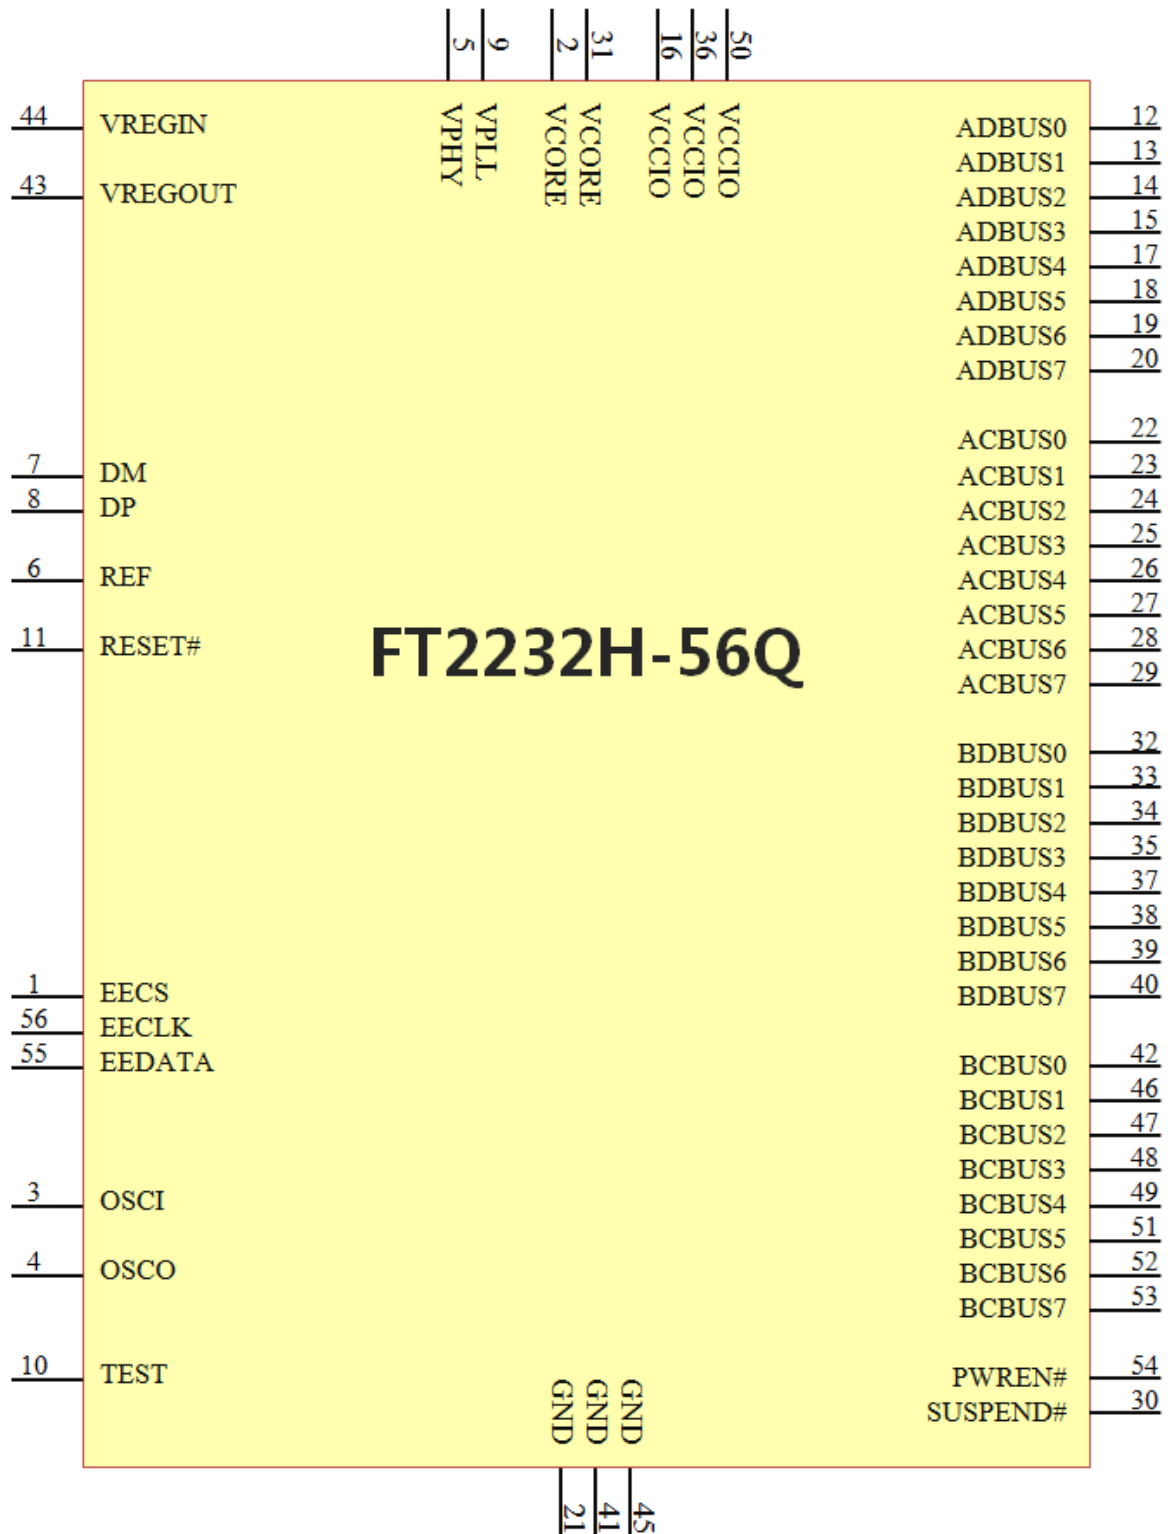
5 9 2 31 16 36 50

VPHY VPLL VCORE VCORE VCCIO VCCIO VCCIO

44 VREGIN
43 VREGOUT

7 DM
8 DP

6 REF

11 RESET#

FT2232H-56Q

1 EECS
56 EECLK
55 EEDATA

3 OSCI

4 OSCO

10 TEST

ADBUS0 12
ADBUS1 13
ADBUS2 14
ADBUS3 15
ADBUS4 17
ADBUS5 18
ADBUS6 19
ADBUS7 20

ACBUS0 22
ACBUS1 23
ACBUS2 24
ACBUS3 25
ACBUS4 26
ACBUS5 27
ACBUS6 28
ACBUS7 29

BDBUS0 32
BDBUS1 33
BDBUS2 34
BDBUS3 35
BDBUS4 37
BDBUS5 38
BDBUS6 39
BDBUS7 40

BCBUS0 42
BCBUS1 46
BCBUS2 47
BCBUS3 48
BCBUS4 49
BCBUS5 51
BCBUS6 52
BCBUS7 53

PWREN# 54
SUSPEND# 30

GND GND GND

21 41 45